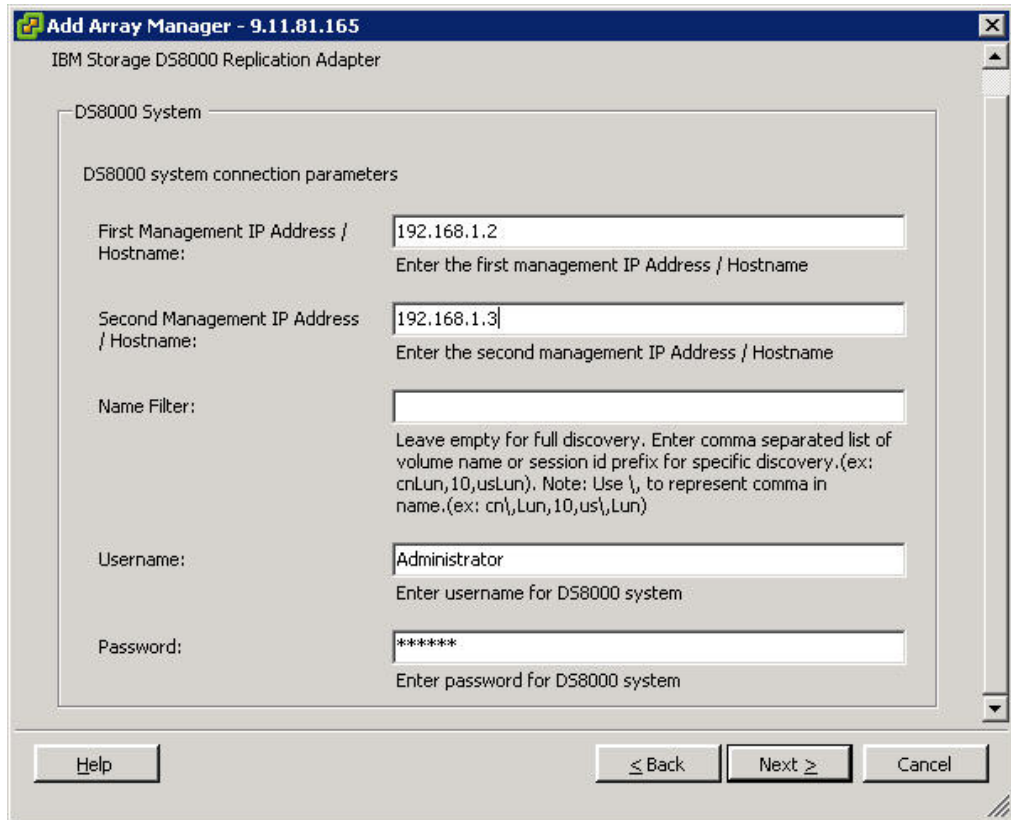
Add Array Manager - 9.11.81.165

IBM Storage DS8000 Replication Adapter

DS8000 System

DS8000 system connection parameters

First Management IP Address / Hostname:

192.168.1.2

Enter the first management IP Address / Hostname

Second Management IP Address / Hostname:

192.168.1.3

Enter the second management IP Address / Hostname

Name Filter:

Leave empty for full discovery. Enter comma separated list of volume name or session id prefix for specific discovery.(ex: cnLun,10,usLun). Note: Use \, to represent comma in name.(ex: cn\,Lun,10,us\,Lun)

Username:

Administrator

Enter username for DS8000 system

Password:

******

Enter password for DS8000 system

Help

< Back

Next >

Cancel